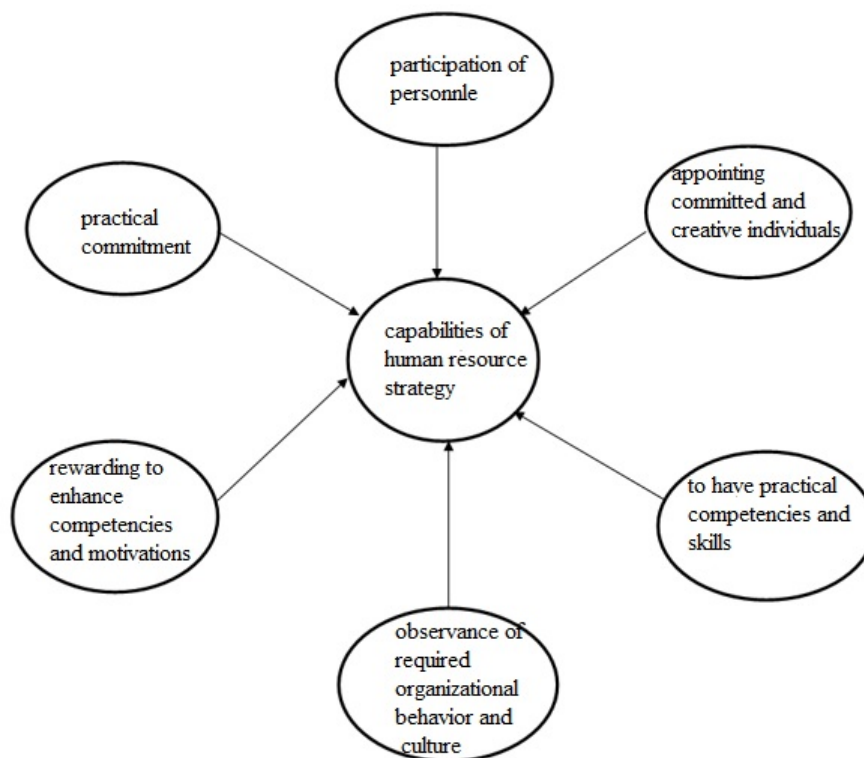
participation of personnle

practical commitment

appointing committed and creative individuals

capabilities of human resource strategy

rewarding to enhance competencies and motivations

to have practical competencies and skills

observance of required organizational behavior and culture